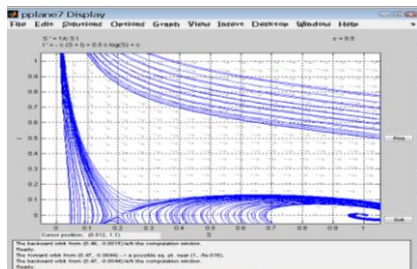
pplane7 Display

File Edit Solutions Options Graph View Insert Desktop Window Help

S ' = 1/c S I
I ' = -c (S + (I + 0.5 c log(S)) + c

c = 0.5

1
0.9
0.8
0.7
0.6
0.5
0.4
0.3
0.2
0.1
0

0 0.1 0.2 0.3 0.4 0.5 0.6 0.7 0.8 0.9 1

S

I

Print

Quit

Cursor position: (0.612, 1.1)

The backward orbit from (0.46, -0.0017) left the computation window.
Ready.
The forward orbit from (0.47, -0.0044) --> a possible eq. pt. near (1, -8e-016).
The backward orbit from (0.47, -0.0044) left the computation window.
Ready.